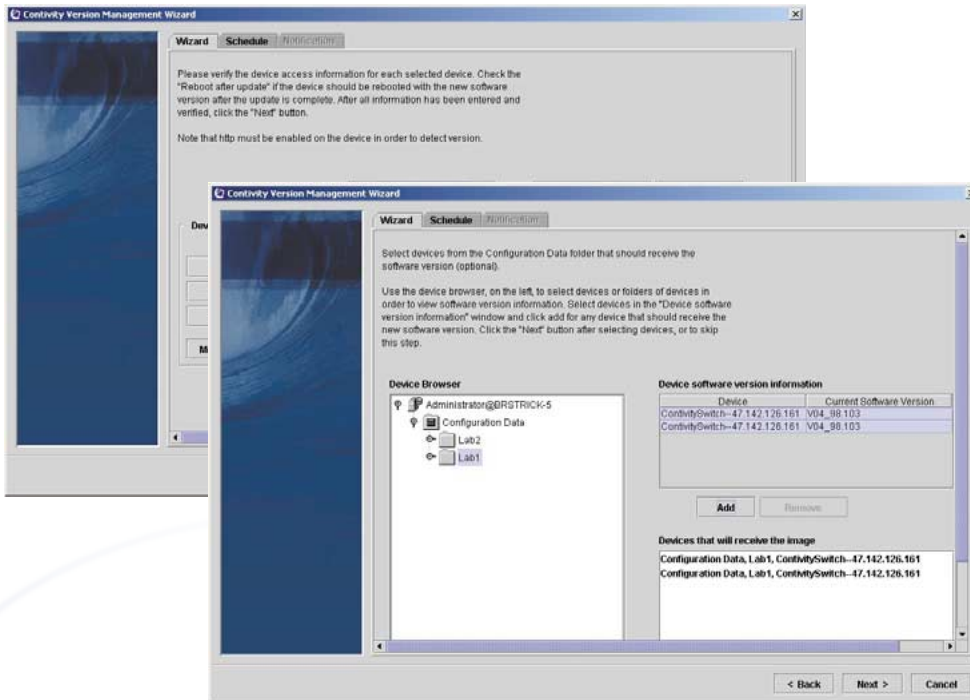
Contivity Version Management Wizard

Wizard Schedule Notification

Please verify the device access information for each selected device. Check the "Reboot after update" if the device should be rebooted with the new software version after the update is complete. After all information has been entered and verified, click the "Next" button.

Note that http must be enabled on the device in order to detect version.

Dev

M

Contivity Version Management Wizard

Wizard Schedule Notification

Select devices from the Configuration Data folder that should receive the software version (optional).

Use the device browser, on the left, to select devices or folders of devices in order to view software version information. Select devices in the "Device software version information" window and click add for any device that should receive the new software version. Click the "Next" button after selecting devices, or to skip this step.

Device Browser

Administrator@BRSTRICK-5
Configuration Data
Lab2
Lab1

Device software version information

| Device | Current Software Version |
|---|---|
| ContivitySwitch--47.142.126.161 | V04_98.103 |
| ContivitySwitch--47.142.126.161 | V04_98.103 |

Add Remove

Devices that will receive the image

Configuration Data, Lab1, ContivitySwitch--47.142.126.161
Configuration Data, Lab1, ContivitySwitch--47.142.126.161

< Back Next > Cancel